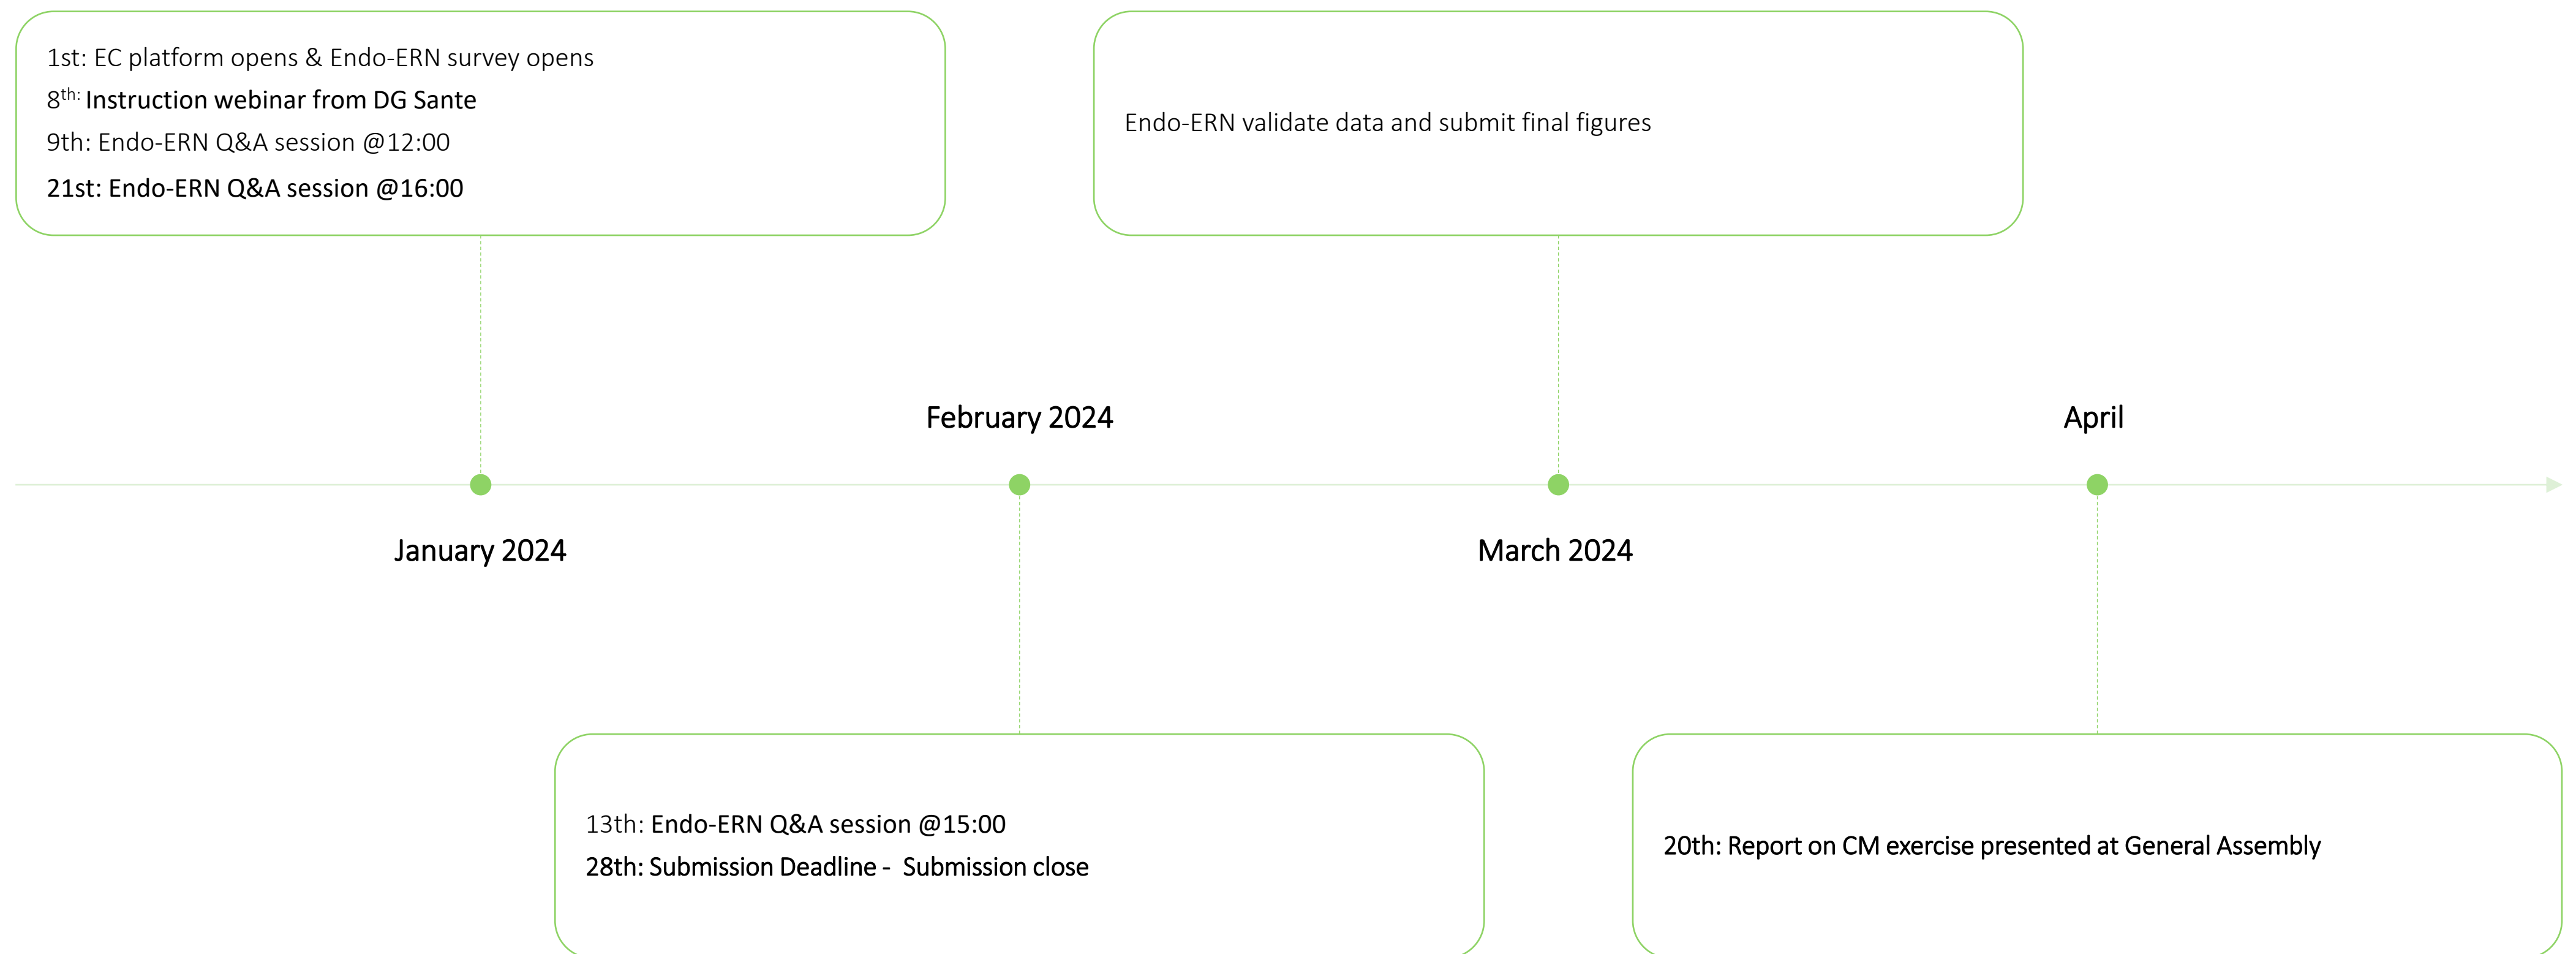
1st: EC platform opens & Endo-ERN survey opens
8$^{th:}$ Instruction webinar from DG Sante
9th: Endo-ERN Q&A session @12:00
21st: Endo-ERN Q&A session @16:00

Endo-ERN validate data and submit final figures

February 2024

April

January 2024

March 2024

13th: Endo-ERN Q&A session @15:00
28th: Submission Deadline - Submission close

20th: Report on CM exercise presented at General Assembly